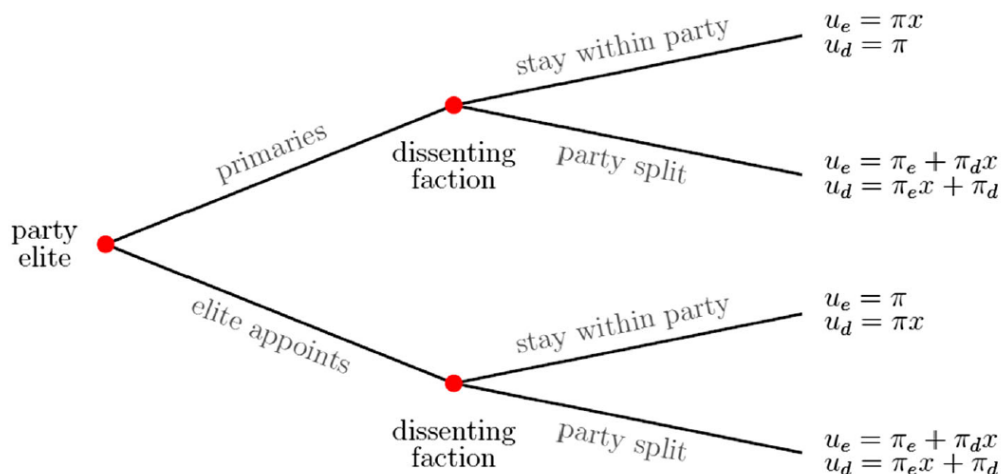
party elite

primaries

dissenting faction

stay within party

$u_e = \pi x$
$u_d = \pi$

party split

$u_e = \pi_e + \pi_d x$
$u_d = \pi_e x + \pi_d$

elite appoints

dissenting faction

stay within party

$u_e = \pi$
$u_d = \pi x$

party split

$u_e = \pi_e + \pi_d x$
$u_d = \pi_e x + \pi_d$